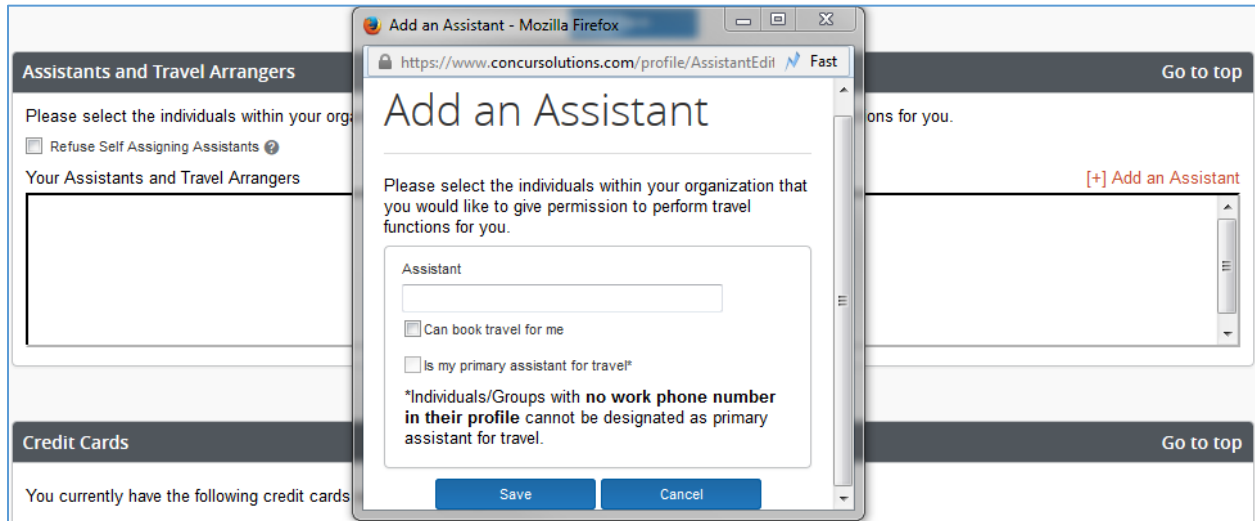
Assistants and Travel Arrangers

Go to top

Please select the individuals within your orga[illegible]ons for you.

Refuse Self Assigning Assistants

Your Assistants and Travel Arrangers

[+] Add an Assistant

Credit Cards

Go to top

You currently have the following credit cards

Add an Assistant - Mozilla Firefox

https://www.concursolutions.com/profile/AssistantEdit

Fast

Add an Assistant

Please select the individuals within your organization that you would like to give permission to perform travel functions for you.

Assistant

Can book travel for me

Is my primary assistant for travel*

*Individuals/Groups with **no work phone number in their profile** cannot be designated as primary assistant for travel.

Save

Cancel